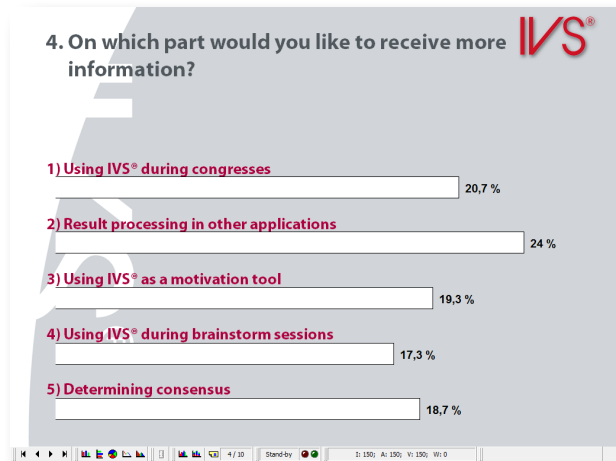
4. On which part would you like to receive more information?

IVS®

1) Using IVS® during congresses

20,7 %

2) Result processing in other applications

24 %

3) Using IVS® as a motivation tool

19,3 %

4) Using IVS® during brainstorm sessions

17,3 %

5) Determining consensus

18,7 %

4 / 10 Stand-by I: 150; A: 150; V: 150; W: 0